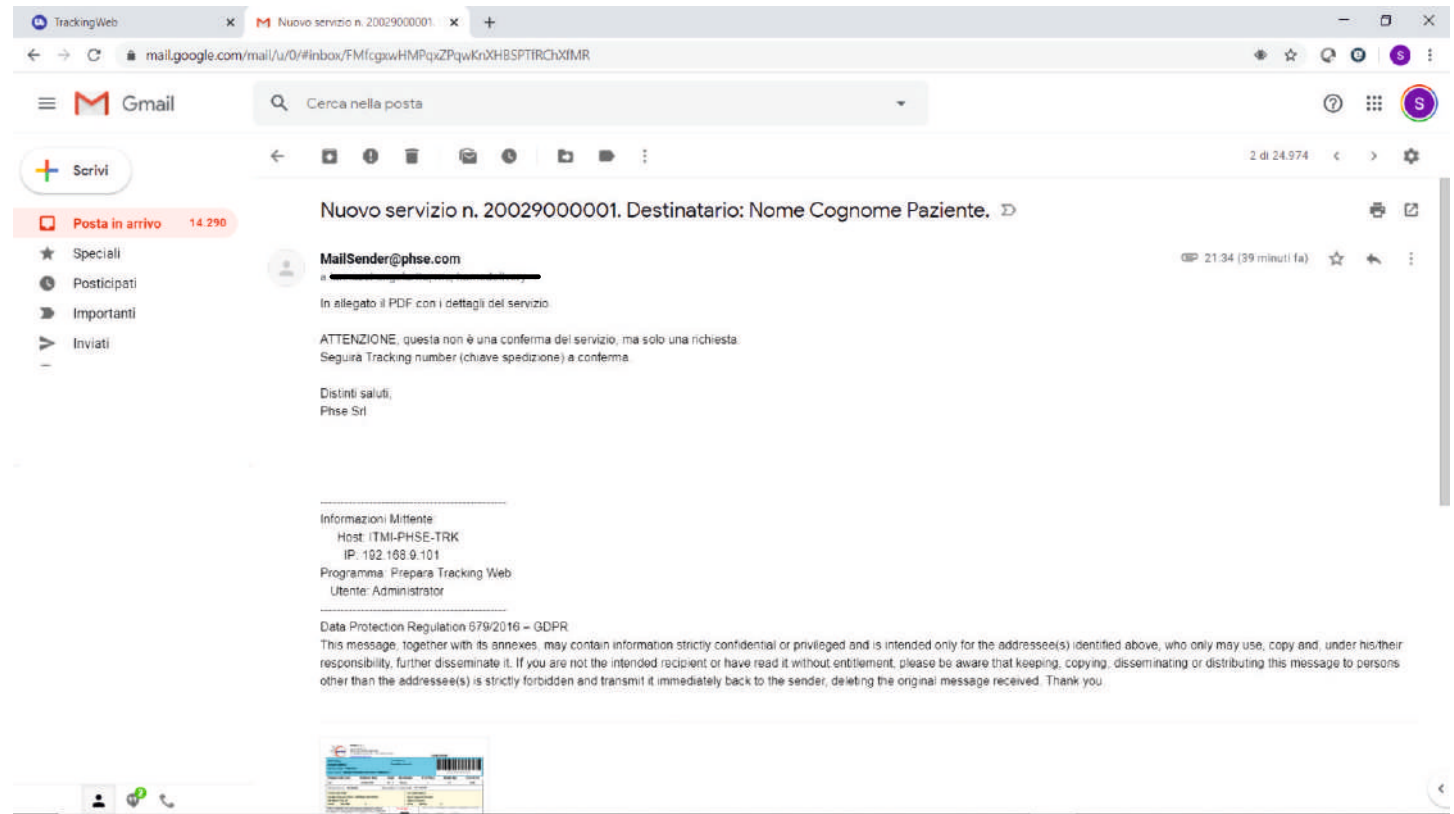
TrackingWeb
Nuovo servizio n. 20029000001.
mail.google.com/mail/u/0/#inbox/FMfcgxwHMPqxZPqwKnXHBSPTfRChXfMR

Gmail
Cerca nella posta

Scrivi
Posta in arrivo 14.290
Speciali
Posticipati
Importanti
Inviati

2 di 24.974

Nuovo servizio n. 20029000001. Destinatario: Nome Cognome Paziente.

MailSender@phse.com
a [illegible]
21:34 (39 minuti fa)

In allegato il PDF con i dettagli del servizio.

ATTENZIONE, questa non è una conferma del servizio, ma solo una richiesta.
Seguirà Tracking number (chiave spedizione) a conferma.

Distinti saluti,
Phse Srl

Informazioni Mittente:
Host: ITMI-PHSE-TRK
IP: 192.168.9.101
Programma: Prepara Tracking Web
Utente: Administrator

Data Protection Regulation 679/2016 – GDPR
This message, together with its annexes, may contain information strictly confidential or privileged and is intended only for the addressee(s) identified above, who only may use, copy and, under his/their responsibility, further disseminate it. If you are not the intended recipient or have read it without entitlement, please be aware that keeping, copying, disseminating or distributing this message to persons other than the addressee(s) is strictly forbidden and transmit it immediately back to the sender, deleting the original message received. Thank you.